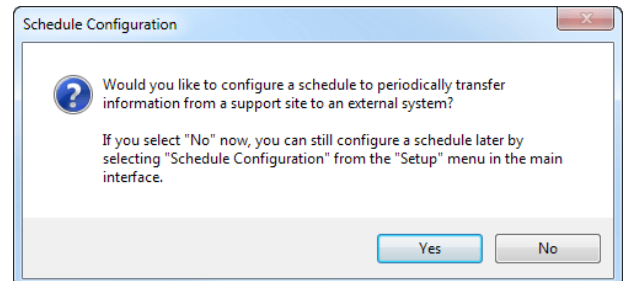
Schedule Configuration

Would you like to configure a schedule to periodically transfer information from a support site to an external system?

If you select "No" now, you can still configure a schedule later by selecting "Schedule Configuration" from the "Setup" menu in the main interface.

Yes

No